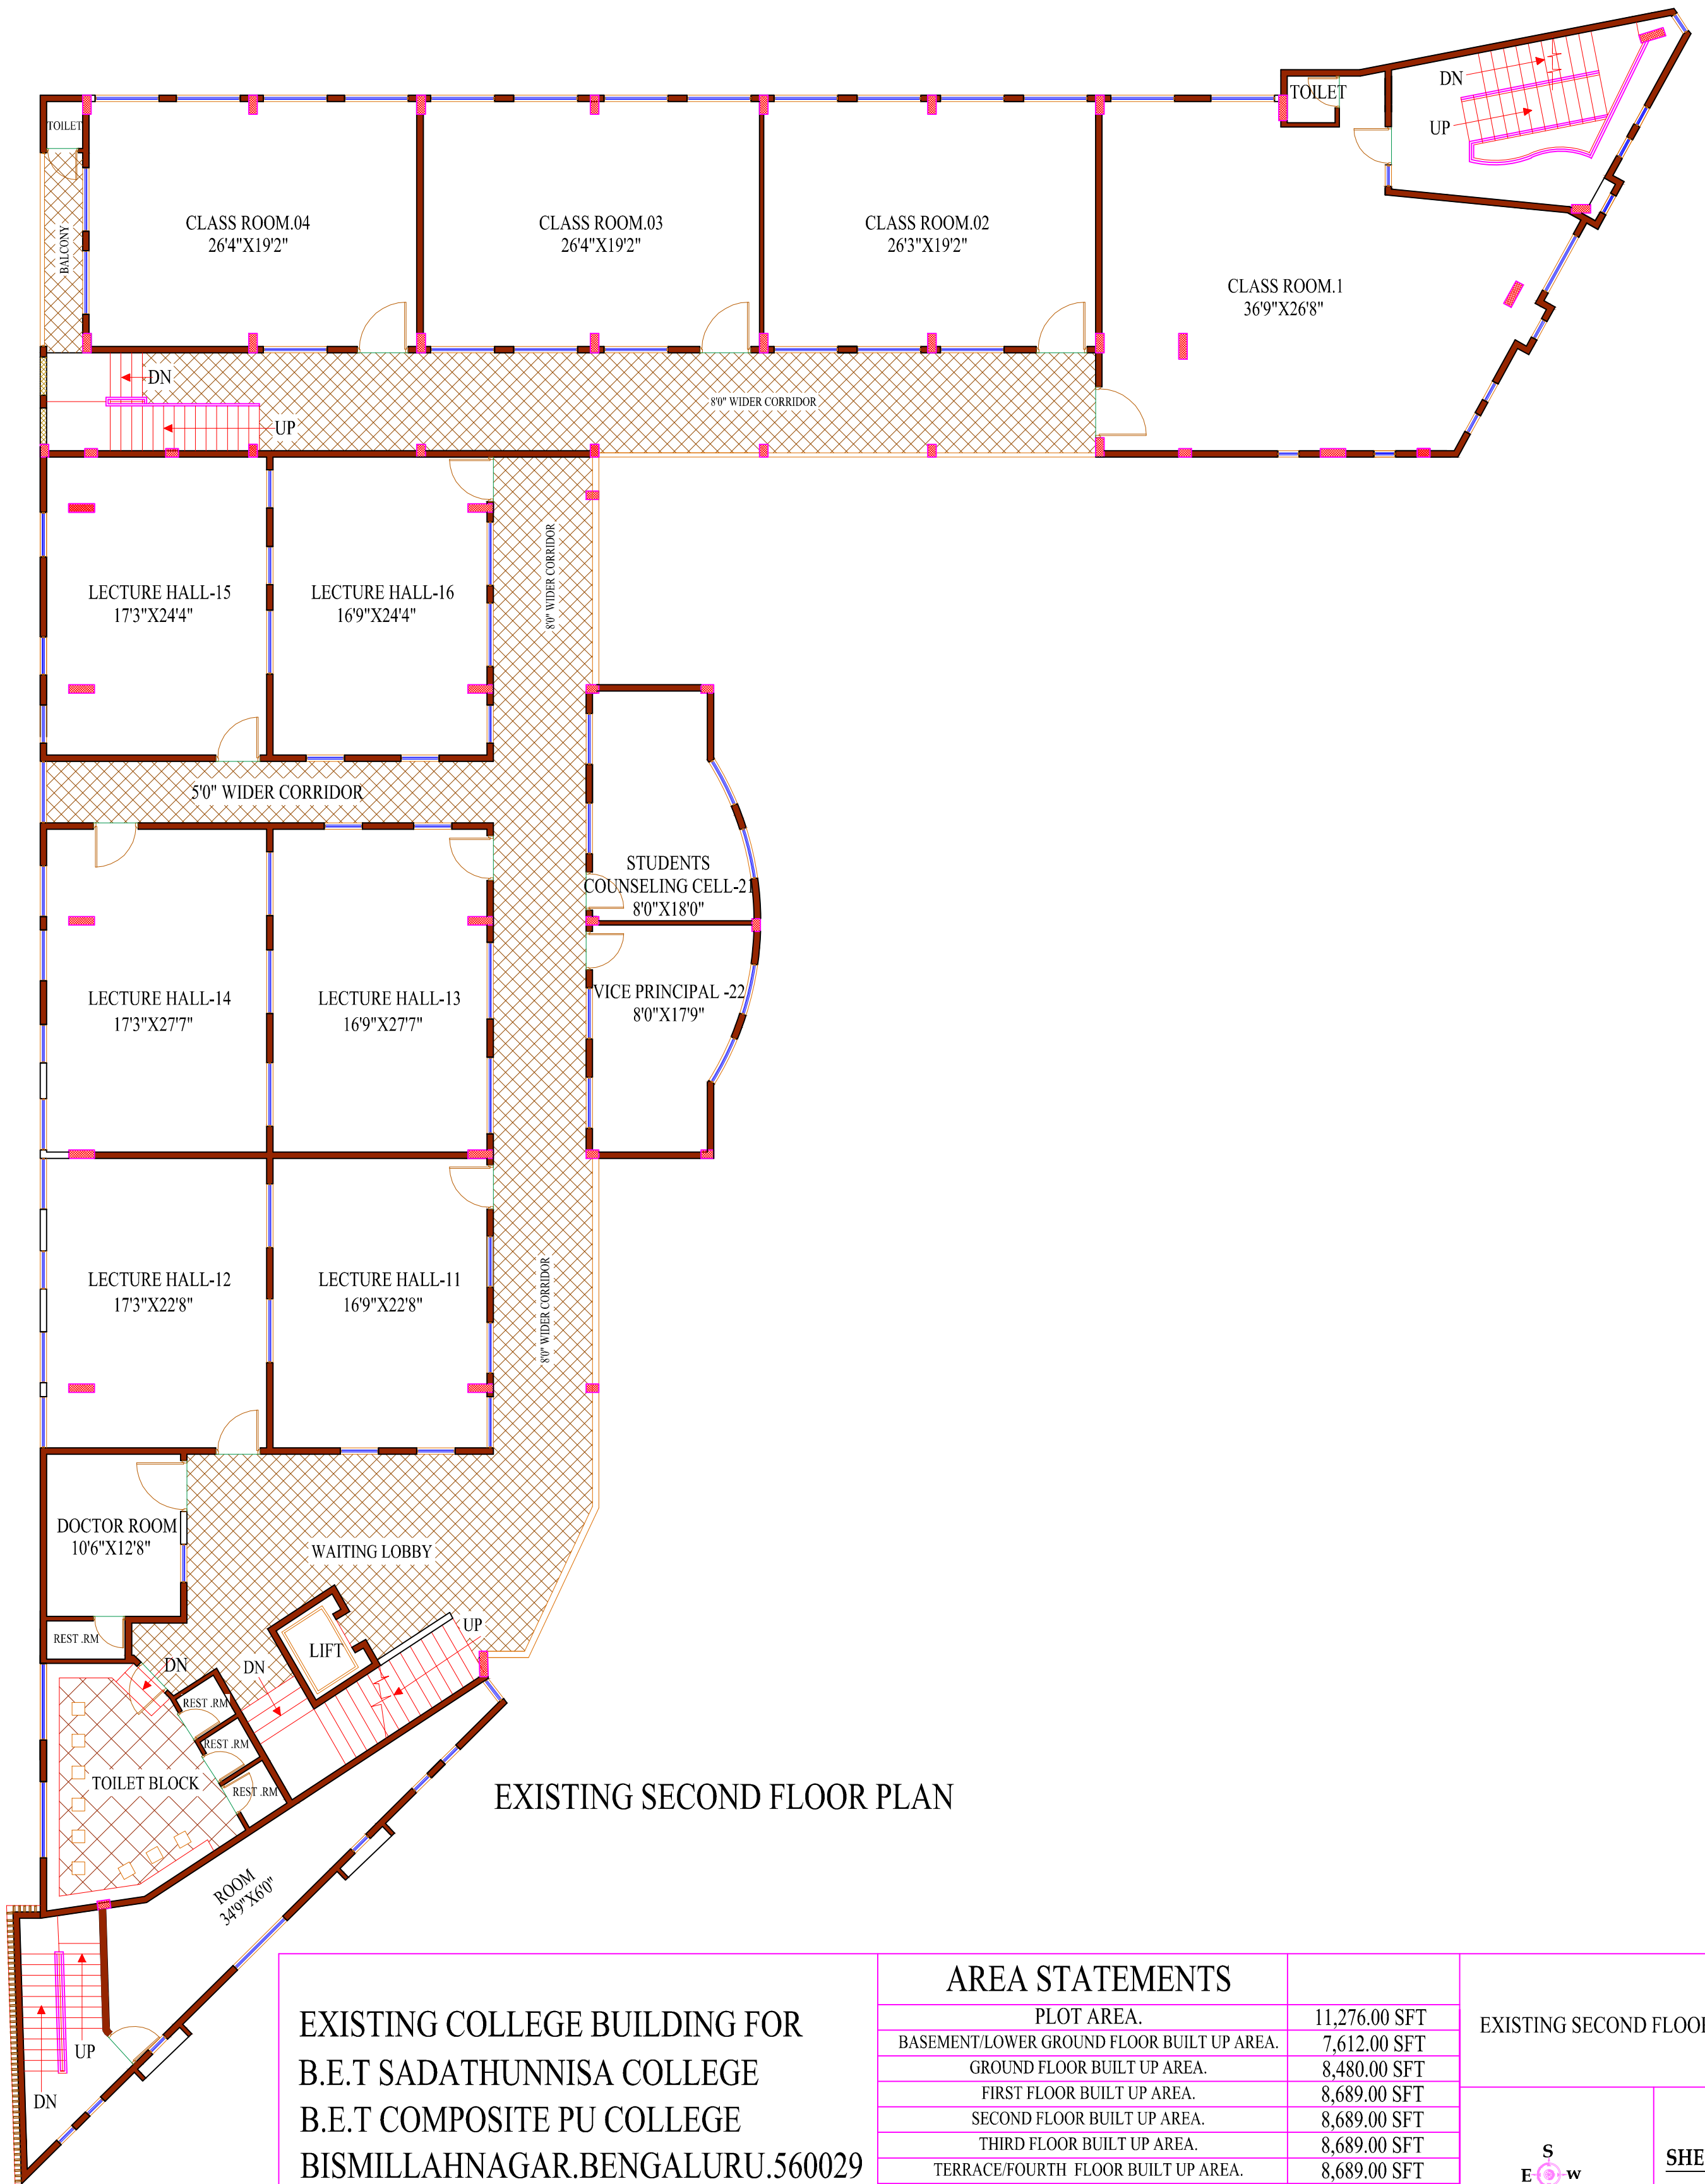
TOILET

BALCONY

CLASS ROOM.04
26'4"X19'2"

CLASS ROOM.03
26'4"X19'2"

CLASS ROOM.02
26'3"X19'2"

TOILET

DN

UP

CLASS ROOM.1
36'9"X26'8"

DN

UP

8'0" WIDER CORRIDOR

LECTURE HALL-15
17'3"X24'4"

LECTURE HALL-16
16'9"X24'4"

8'0" WIDER CORRIDOR

5'0" WIDER CORRIDOR

STUDENTS
COUNSELING CELL-21
8'0"X18'0"

VICE PRINCIPAL -22
8'0"X17'9"

LECTURE HALL-14
17'3"X27'7"

LECTURE HALL-13
16'9"X27'7"

LECTURE HALL-12
17'3"X22'8"

LECTURE HALL-11
16'9"X22'8"

8'0" WIDER CORRIDOR

DOCTOR ROOM
10'6"X12'8"

WAITING LOBBY

REST .RM

LIFT

UP

DN

DN

REST .RM

REST .RM

REST .RM

TOILET BLOCK

ROOM
34'9"X6'0"

EXISTING SECOND FLOOR PLAN

UP

DN

EXISTING COLLEGE BUILDING FOR
B.E.T SADATHUNNISA COLLEGE
B.E.T COMPOSITE PU COLLEGE
BISMILLAHNAGAR.BENGALURU.560029

| AREA STATEMENTS | |
|---|---|
| PLOT AREA. | 11,276.00 SFT |
| BASEMENT/LOWER GROUND FLOOR BUILT UP AREA. | 7,612.00 SFT |
| GROUND FLOOR BUILT UP AREA. | 8,480.00 SFT |
| FIRST FLOOR BUILT UP AREA. | 8,689.00 SFT |
| SECOND FLOOR BUILT UP AREA. | 8,689.00 SFT |
| THIRD FLOOR BUILT UP AREA. | 8,689.00 SFT |
| TERRACE/FOURTH FLOOR BUILT UP AREA. | 8,689.00 SFT |

EXISTING SECOND FLOO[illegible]

S
E W

SHE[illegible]